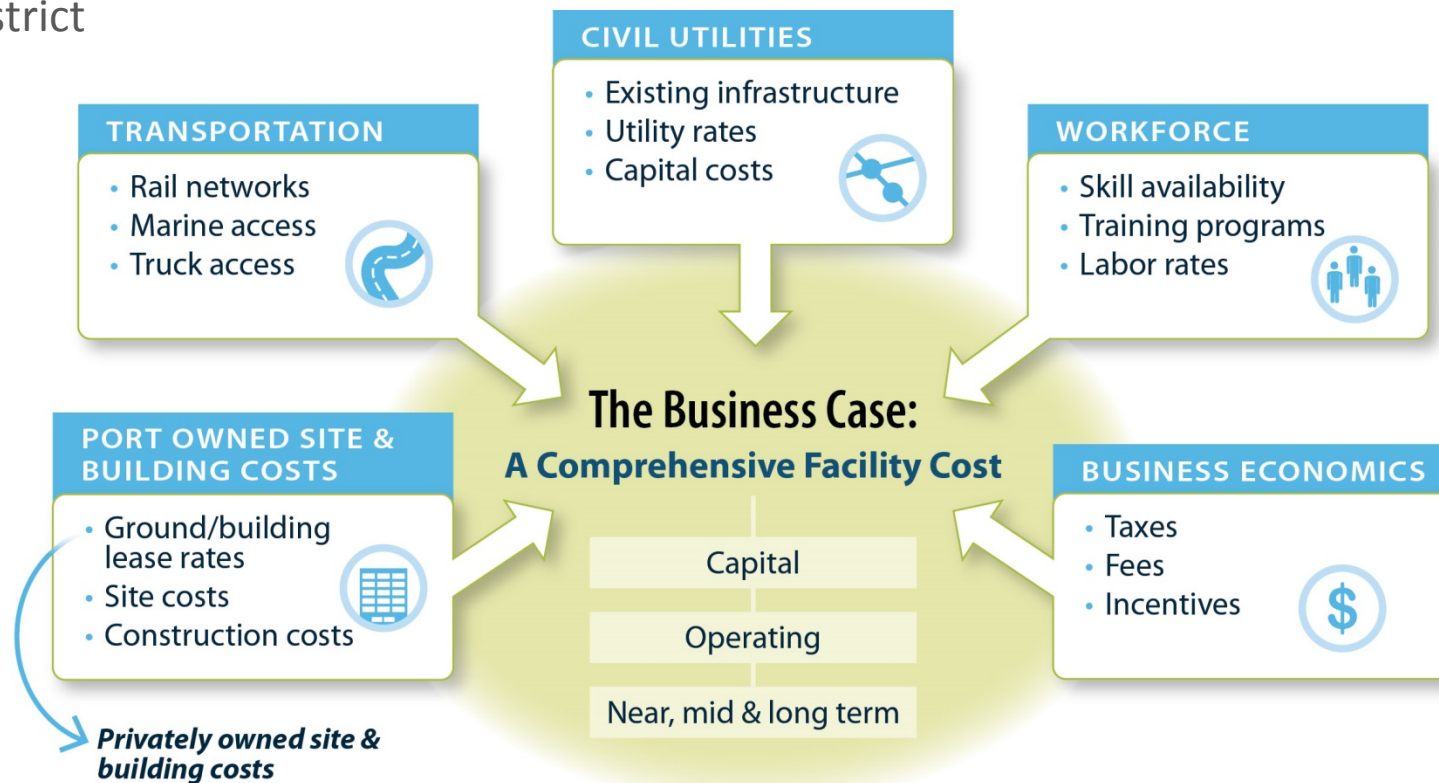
strict

CIVIL UTILITIES
• Existing infrastructure
• Utility rates
• Capital costs

TRANSPORTATION
• Rail networks
• Marine access
• Truck access

WORKFORCE
• Skill availability
• Training programs
• Labor rates

The Business Case:
A Comprehensive Facility Cost

Capital

Operating

Near, mid & long term

PORT OWNED SITE & BUILDING COSTS
• Ground/building lease rates
• Site costs
• Construction costs

Privately owned site & building costs

BUSINESS ECONOMICS
• Taxes
• Fees
• Incentives

$